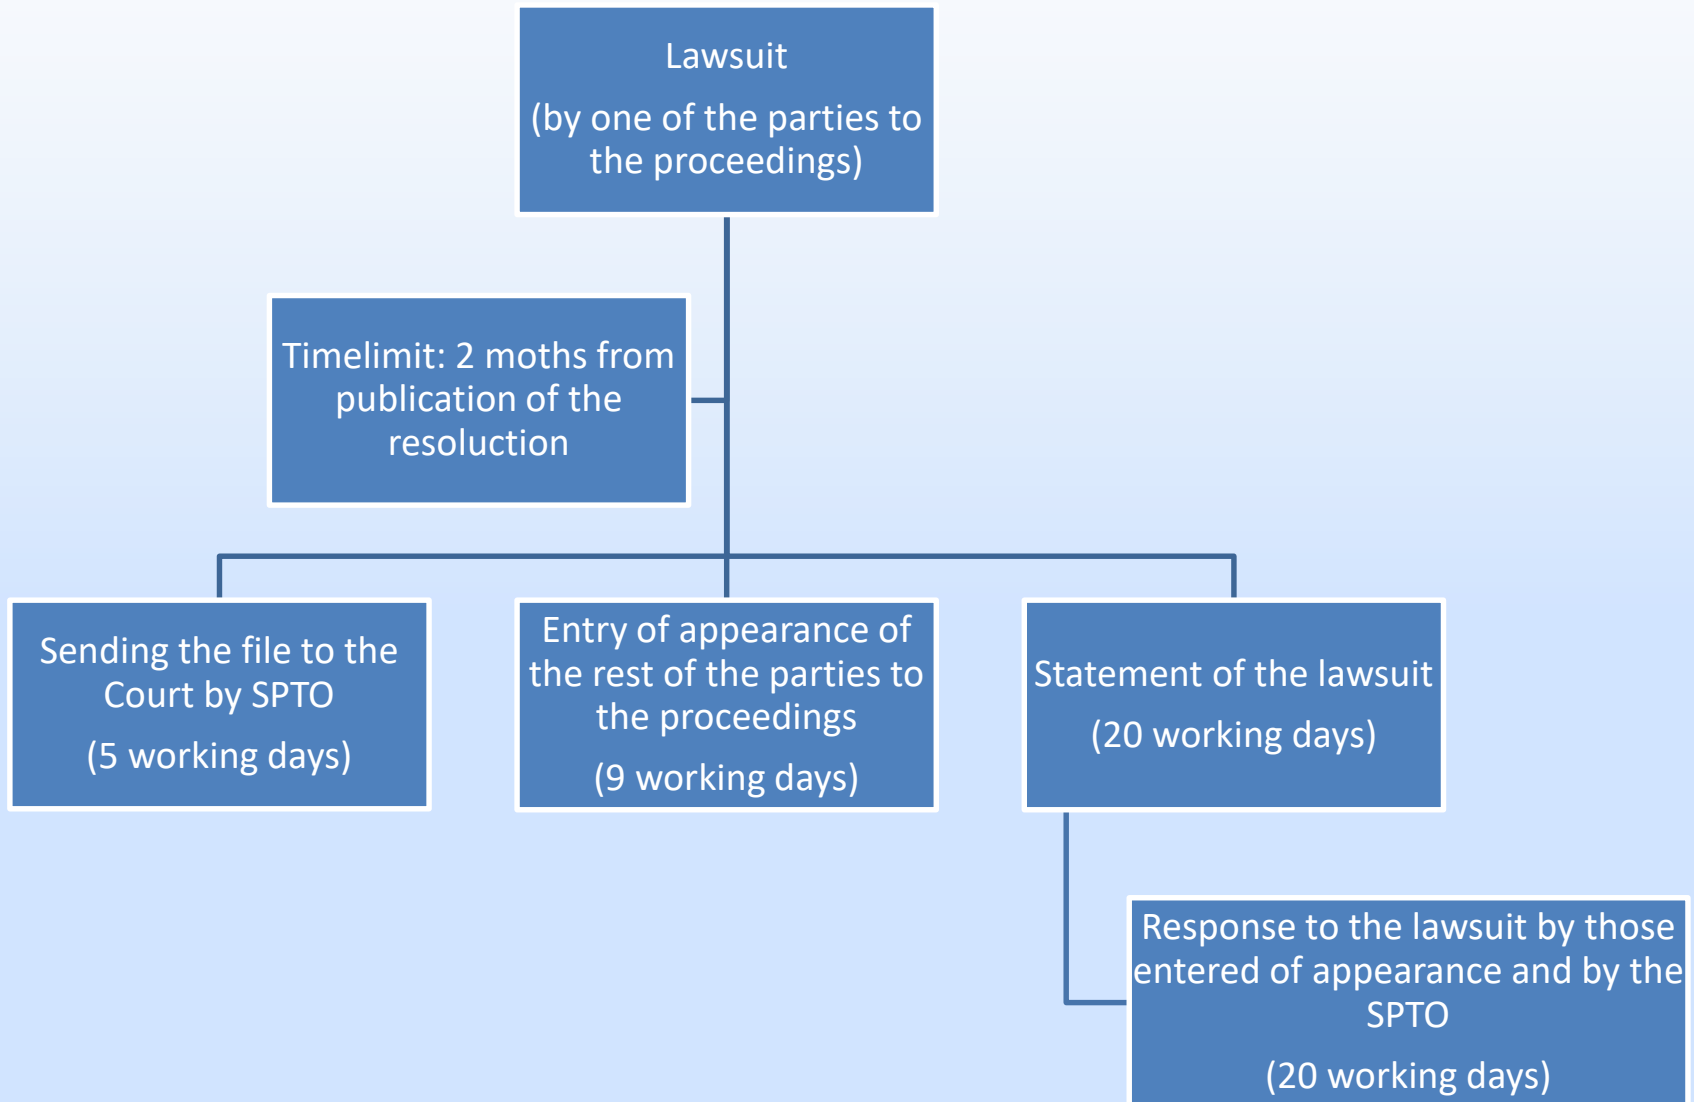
Lawsuit

(by one of the parties to the proceedings)

Timelimit: 2 moths from publication of the resoluction

Sending the file to the Court by SPTO

(5 working days)

Entry of appearance of the rest of the parties to the proceedings

(9 working days)

Statement of the lawsuit

(20 working days)

Response to the lawsuit by those entered of appearance and by the SPTO

(20 working days)